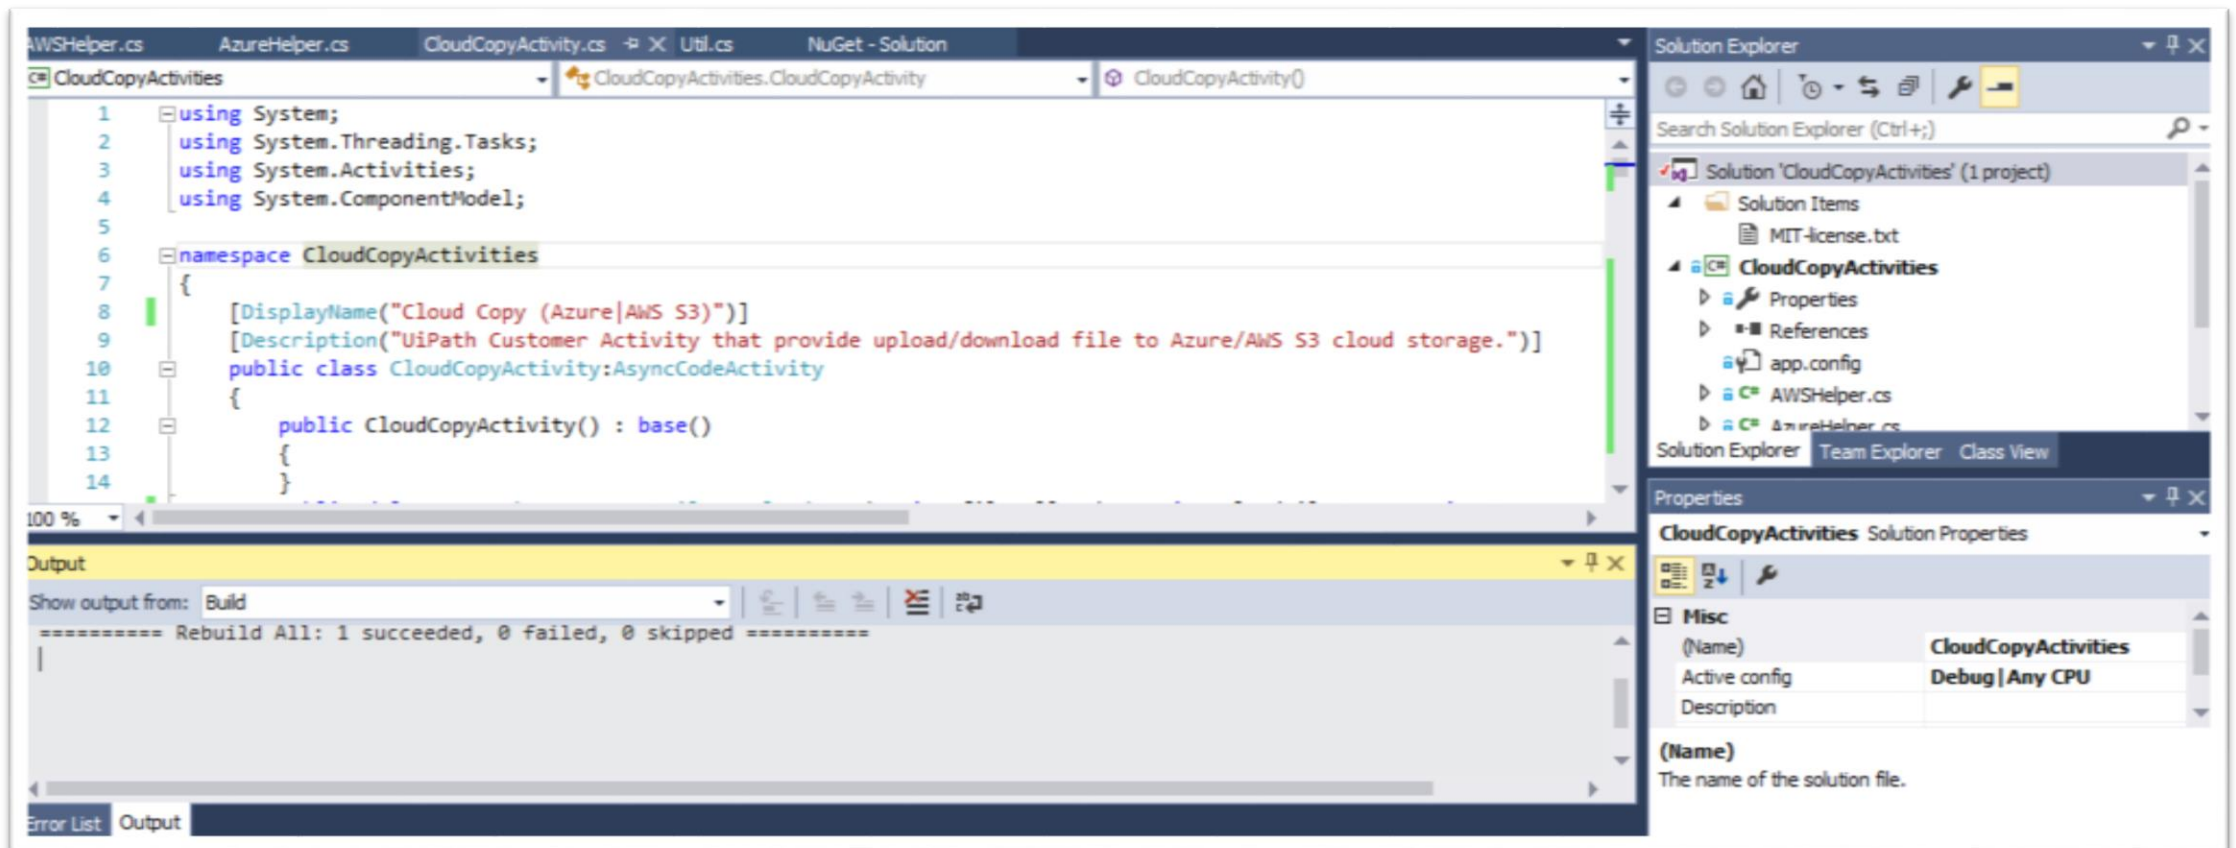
AWSHelper.cs AzureHelper.cs CloudCopyActivity.cs Util.cs NuGet - Solution

CloudCopyActivities CloudCopyActivities.CloudCopyActivity CloudCopyActivity()

1 using System;
2 using System.Threading.Tasks;
3 using System.Activities;
4 using System.ComponentModel;
5
6 namespace CloudCopyActivities
7 {
8 [DisplayName("Cloud Copy (Azure|AWS S3)")]
9 [Description("UiPath Customer Activity that provide upload/download file to Azure/AWS S3 cloud storage.")]
10 public class CloudCopyActivity:AsyncCodeActivity
11 {
12 public CloudCopyActivity() : base()
13 {
14 }

100 %

Output
Show output from: Build
========== Rebuild All: 1 succeeded, 0 failed, 0 skipped ==========

Error List Output

Solution Explorer
Search Solution Explorer (Ctrl+;)
Solution 'CloudCopyActivities' (1 project)
Solution Items
MIT-license.txt
CloudCopyActivities
Properties
References
app.config
AWSHelper.cs
AzureHelper.cs
Solution Explorer Team Explorer Class View

Properties
CloudCopyActivities Solution Properties
Misc
| (Name) | CloudCopyActivities |
|---|---|
| Active config | Debug \| Any CPU |
| Description | |

(Name)
The name of the solution file.